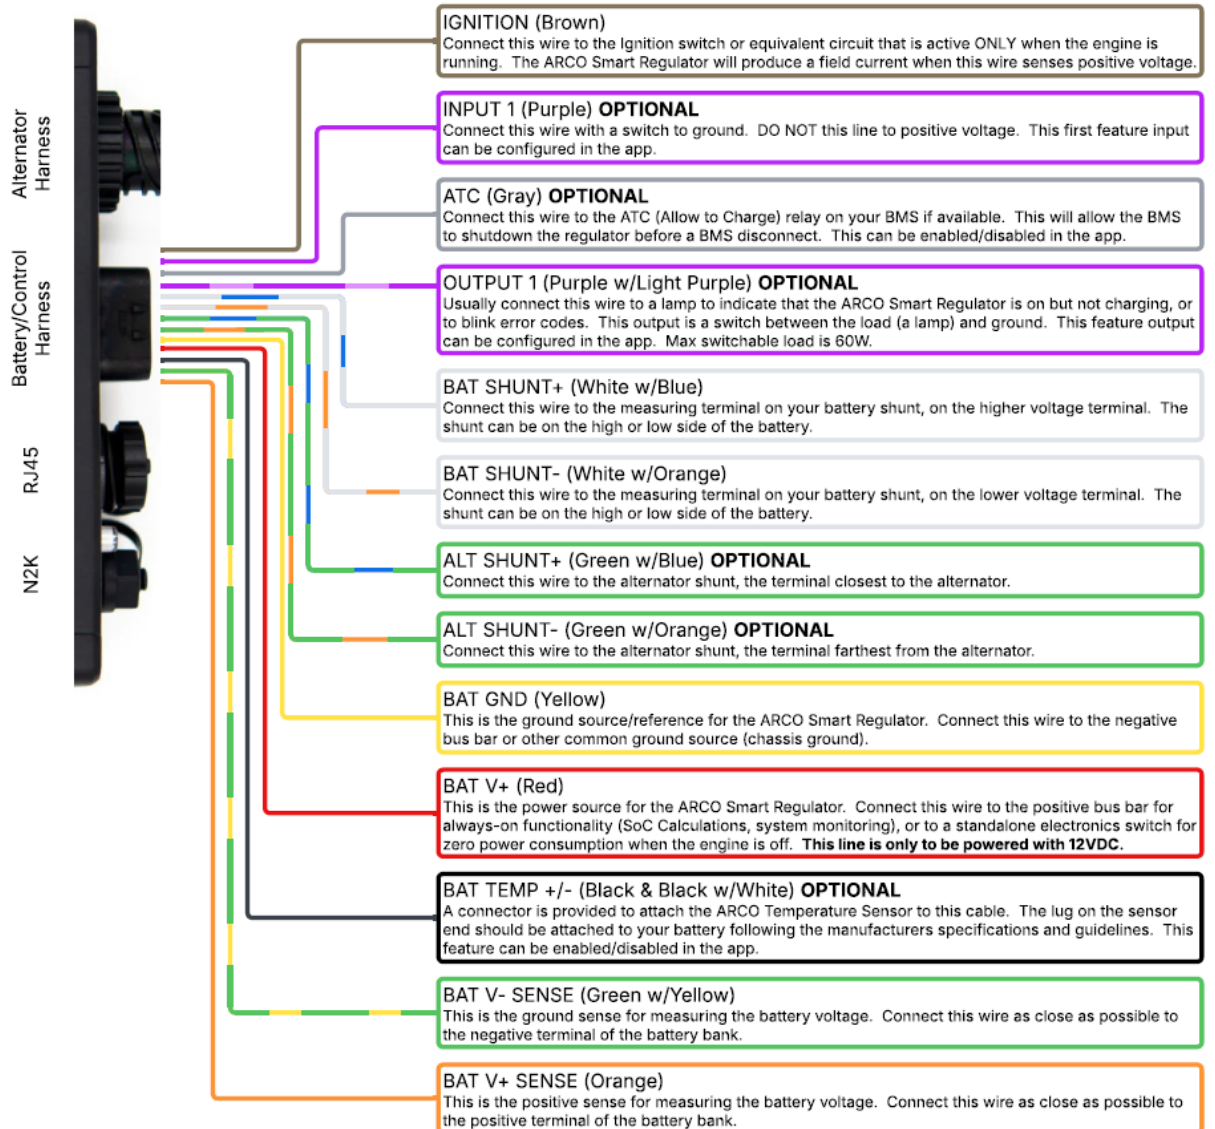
Alternator Harness

Battery/Control Harness

RJ45

N2K

IGNITION (Brown)
Connect this wire to the Ignition switch or equivalent circuit that is active ONLY when the engine is running. The ARCO Smart Regulator will produce a field current when this wire senses positive voltage.

INPUT 1 (Purple) **OPTIONAL**
Connect this wire with a switch to ground. DO NOT this line to positive voltage. This first feature input can be configured in the app.

ATC (Gray) **OPTIONAL**
Connect this wire to the ATC (Allow to Charge) relay on your BMS if available. This will allow the BMS to shutdown the regulator before a BMS disconnect. This can be enabled/disabled in the app.

OUTPUT 1 (Purple w/Light Purple) **OPTIONAL**
Usually connect this wire to a lamp to indicate that the ARCO Smart Regulator is on but not charging, or to blink error codes. This output is a switch between the load (a lamp) and ground. This feature output can be configured in the app. Max switchable load is 60W.

BAT SHUNT+ (White w/Blue)
Connect this wire to the measuring terminal on your battery shunt, on the higher voltage terminal. The shunt can be on the high or low side of the battery.

BAT SHUNT- (White w/Orange)
Connect this wire to the measuring terminal on your battery shunt, on the lower voltage terminal. The shunt can be on the high or low side of the battery.

ALT SHUNT+ (Green w/Blue) **OPTIONAL**
Connect this wire to the alternator shunt, the terminal closest to the alternator.

ALT SHUNT- (Green w/Orange) **OPTIONAL**
Connect this wire to the alternator shunt, the terminal farthest from the alternator.

BAT GND (Yellow)
This is the ground source/reference for the ARCO Smart Regulator. Connect this wire to the negative bus bar or other common ground source (chassis ground).

BAT V+ (Red)
This is the power source for the ARCO Smart Regulator. Connect this wire to the positive bus bar for always-on functionality (SoC Calculations, system monitoring), or to a standalone electronics switch for zero power consumption when the engine is off. **This line is only to be powered with 12VDC.**

BAT TEMP +/- (Black & Black w/White) **OPTIONAL**
A connector is provided to attach the ARCO Temperature Sensor to this cable. The lug on the sensor end should be attached to your battery following the manufacturers specifications and guidelines. This feature can be enabled/disabled in the app.

BAT V- SENSE (Green w/Yellow)
This is the ground sense for measuring the battery voltage. Connect this wire as close as possible to the negative terminal of the battery bank.

BAT V+ SENSE (Orange)
This is the positive sense for measuring the battery voltage. Connect this wire as close as possible to the positive terminal of the battery bank.